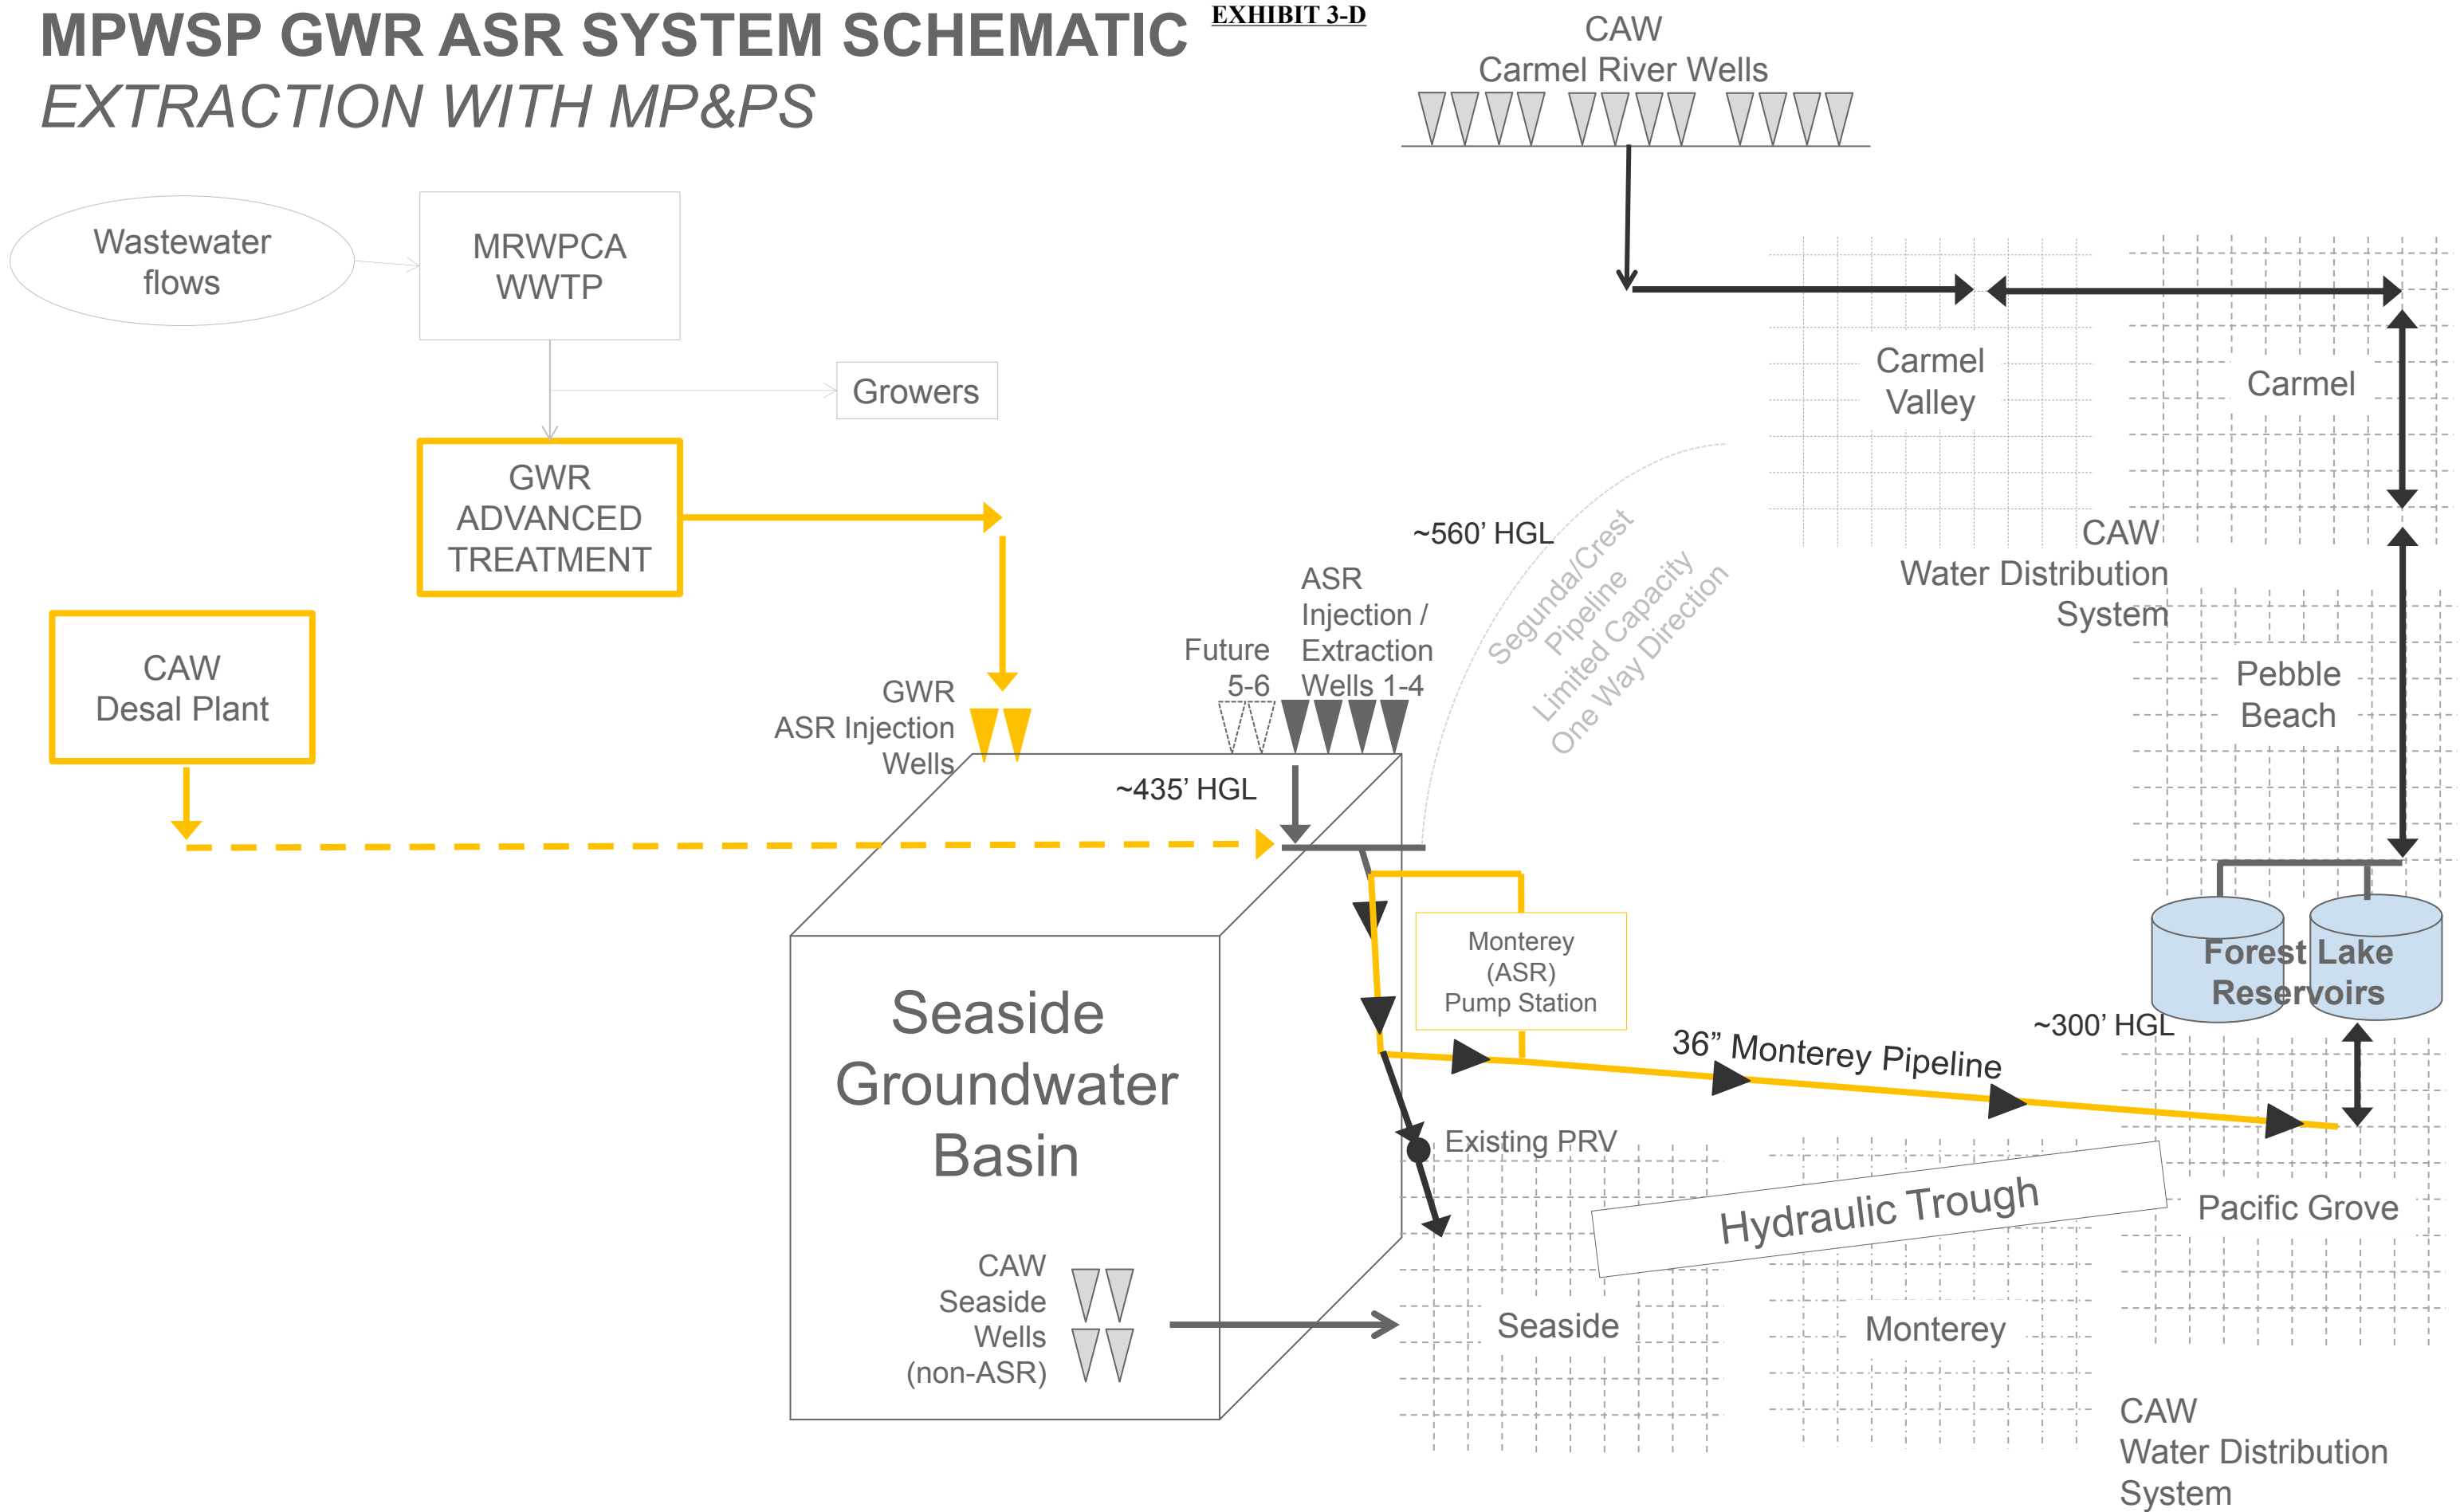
MPWSP GWR ASR SYSTEM SCHEMATIC
EXTRACTION WITH MP&PS

EXHIBIT 3-D

CAW
Carmel River Wells

Wastewater flows

MRWPCA WWTP

Growers

GWR ADVANCED TREATMENT

CAW Desal Plant

Carmel Valley

Carmel

CAW
Water Distribution System

Pebble Beach

~560' HGL

Segunda/Crest Pipeline
Limited Capacity
One Way Direction

ASR Injection / Extraction Wells 1-4

Future 5-6

GWR
ASR Injection Wells

~435' HGL

Monterey (ASR) Pump Station

Forest Lake Reservoirs

~300' HGL

36" Monterey Pipeline

Existing PRV

Hydraulic Trough

Pacific Grove

Seaside Groundwater Basin

CAW
Seaside Wells (non-ASR)

Seaside

Monterey

CAW
Water Distribution System